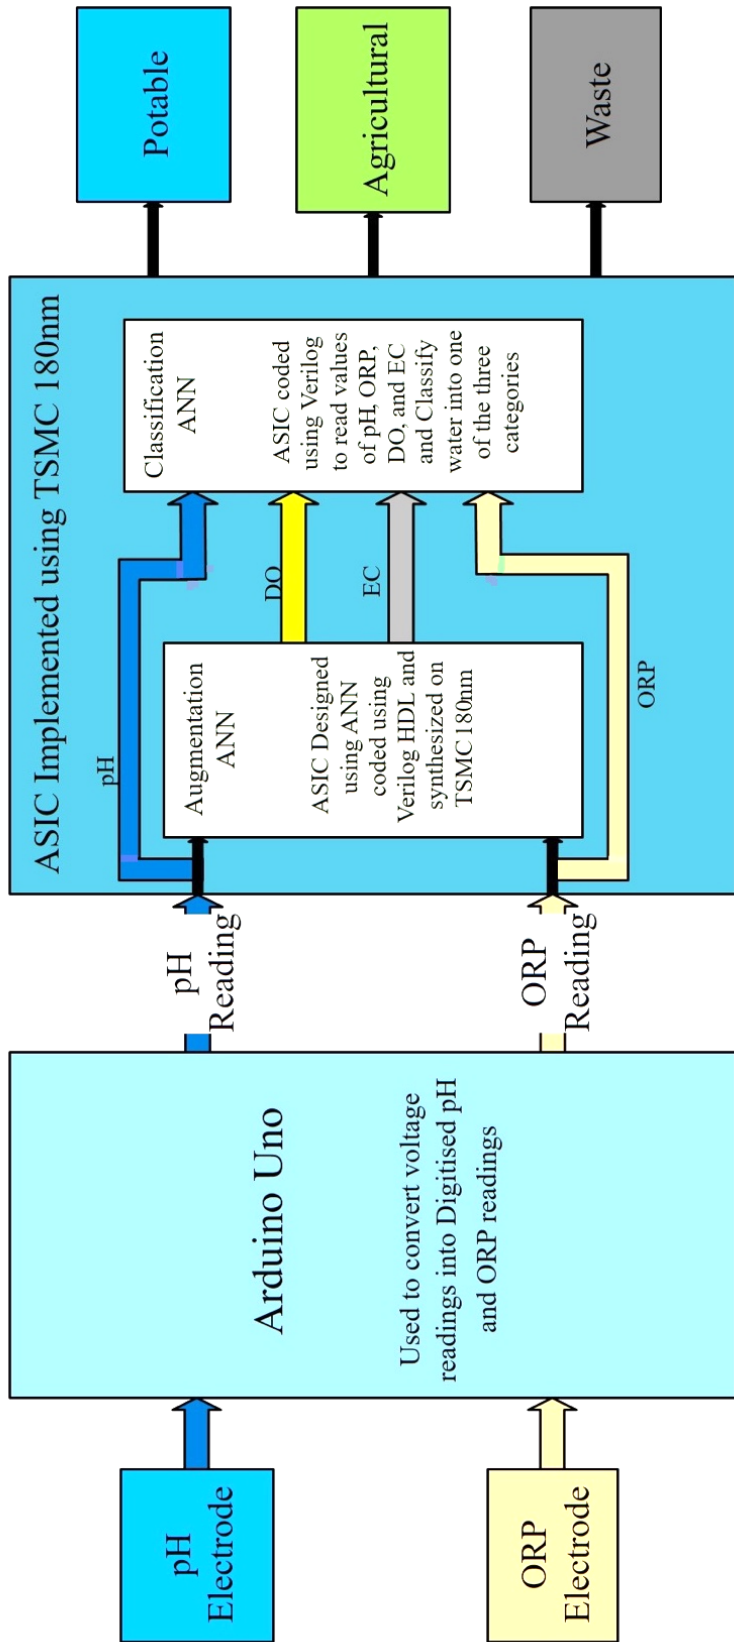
pH Electrode

ORP Electrode

Arduino Uno

Used to convert voltage readings into Digitised pH and ORP readings

pH Reading

ORP Reading

ASIC Implemented using TSMC 180nm

pH

Augmentation ANN

ASIC Designed using ANN coded using Verilog HDL and synthesized on TSMC 180nm

ORP

DO

EC

Classification ANN

ASIC coded using Verilog to read values of pH, ORP, DO, and EC and Classify water into one of the three categories

Potable

Agricultural

Waste